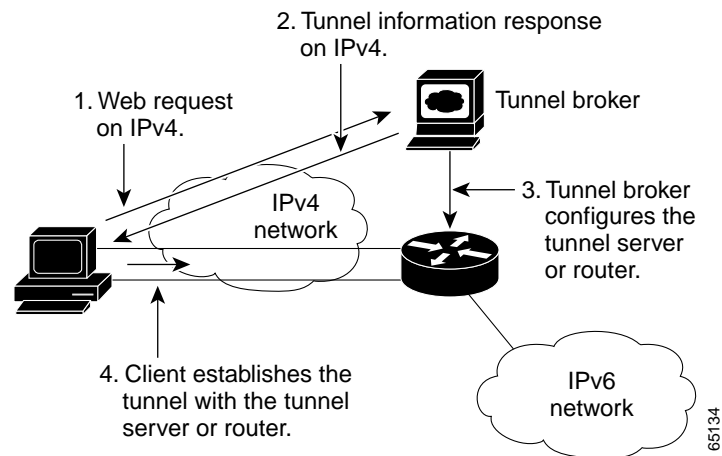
2. Tunnel information response on IPv4.

1. Web request on IPv4.

Tunnel broker

IPv4 network

3. Tunnel broker configures the tunnel server or router.

4. Client establishes the tunnel with the tunnel server or router.

IPv6 network

65134